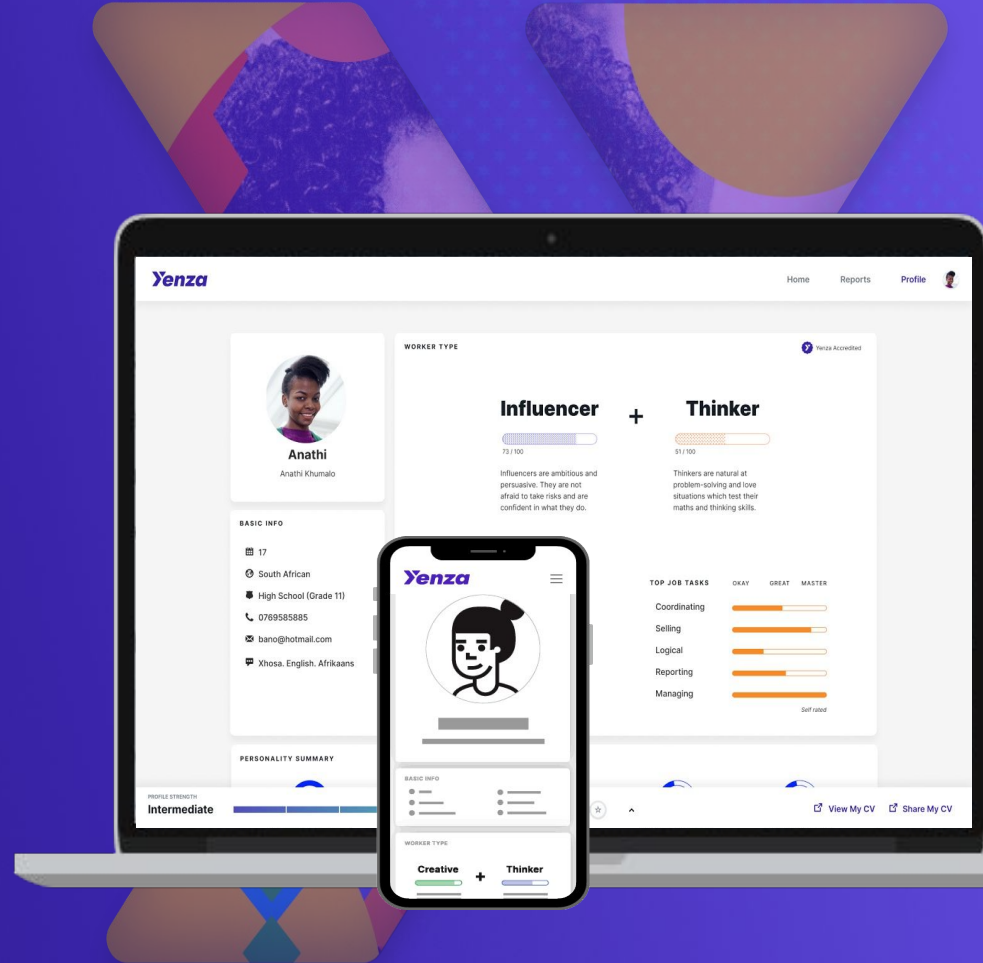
Yenza

Home Reports Profile

Anathi
Anathi Khumalo

BASIC INFO
17
South African
High School (Grade 11)
0769585885
bano@hotmail.com
Xhosa. English. Afrikaans

WORKER TYPE
Yenza Accredited

Influencer + Thinker

73 / 100
51 / 100

Influencers are ambitious and persuasive. They are not afraid to take risks and are confident in what they do.

Thinkers are natural at problem-solving and love situations which test their maths and thinking skills.

TOP JOB TASKS OKAY GREAT MASTER
Coordinating
Selling
Logical
Reporting
Managing
Self rated

PERSONALITY SUMMARY

PROFILE STRENGTH
Intermediate

View My CV Share My CV

Yenza

BASIC INFO

WORKER TYPE
Creative + Thinker